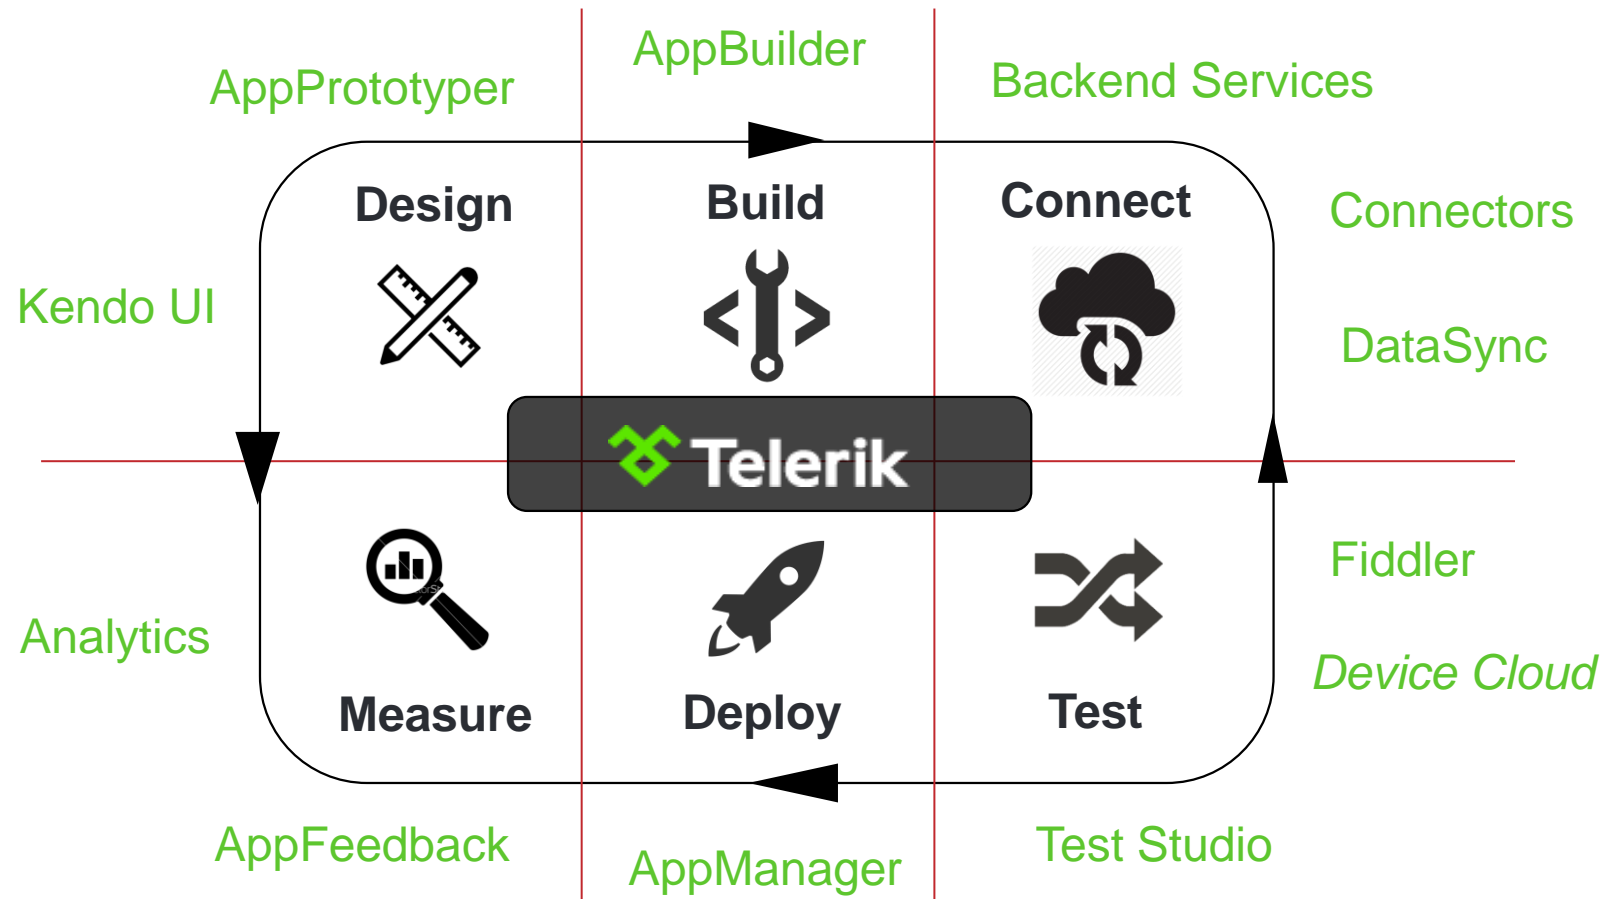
AppBuilder

AppPrototyper

Backend Services

Design

Build

Connect

Connectors

Kendo UI

DataSync

Telerik

Fiddler

Analytics

Device Cloud

Measure

Deploy

Test

AppFeedback

AppManager

Test Studio